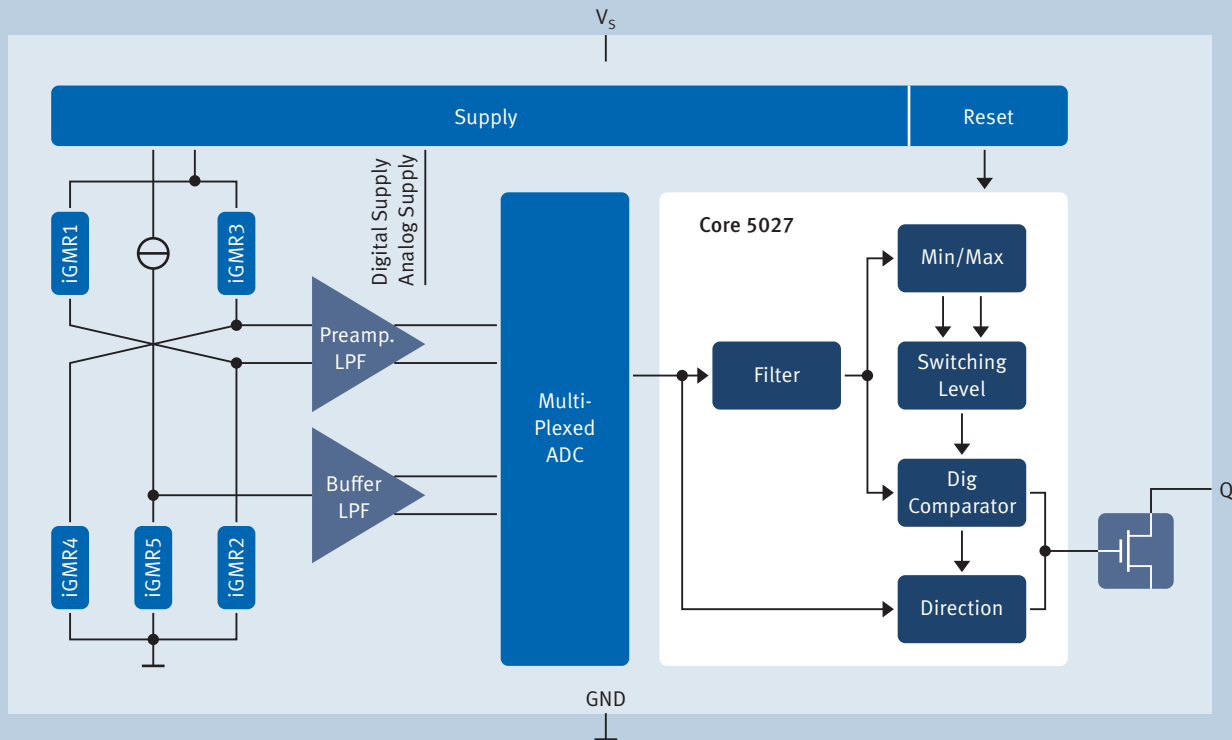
$V_S$

Supply

Reset

Digital Supply
Analog Supply

iGMR1

iGMR3

Core 5027

Min/Max

Preamp. LPF

Multi-Plexed ADC

Filter

Switching Level

Buffer LPF

Dig Comparator

Q

iGMR4

iGMR5

iGMR2

Direction

GND